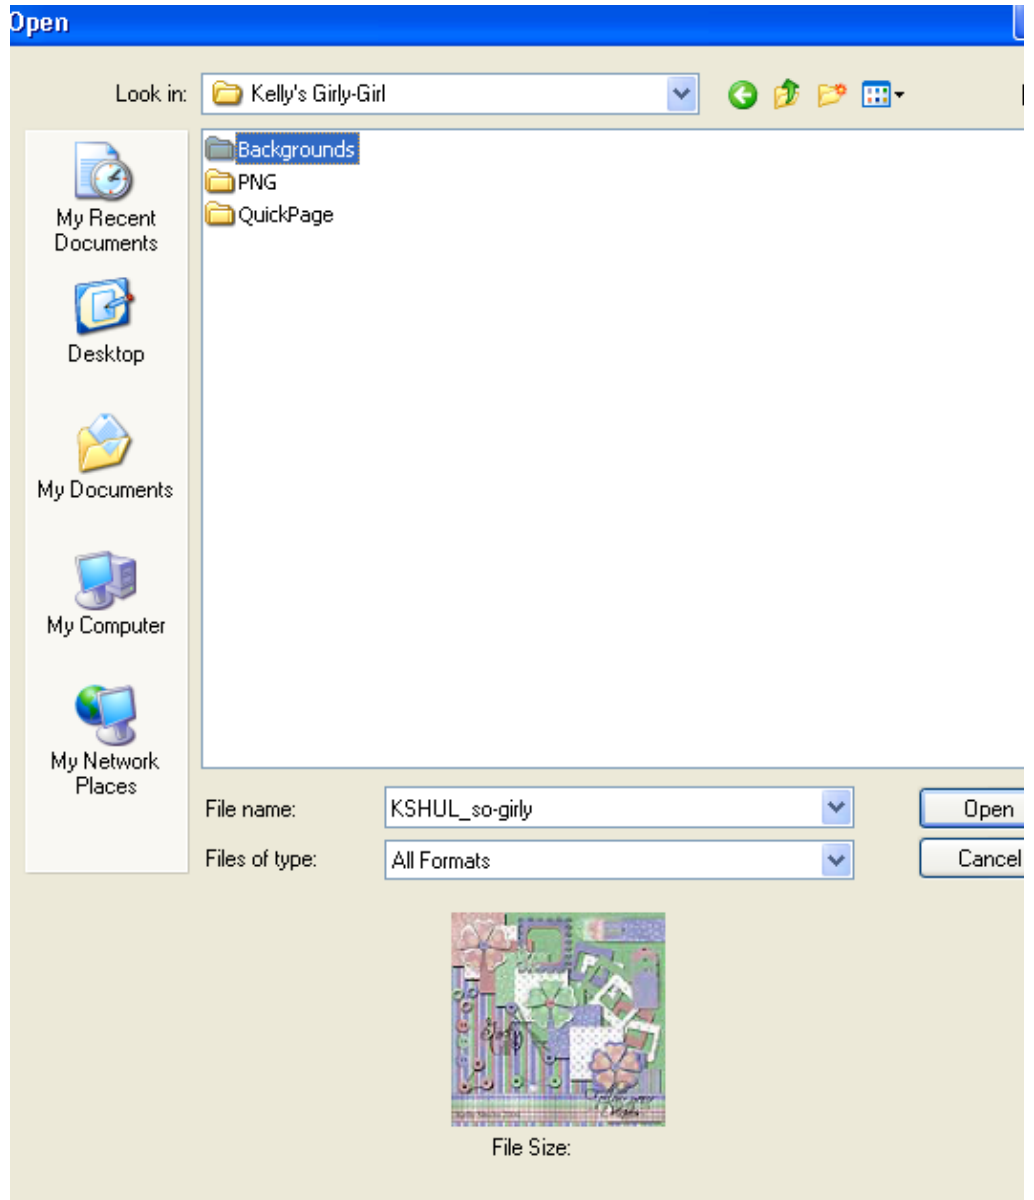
Open

Look in: Kelly's Girly-Girl

My Recent Documents

Desktop

My Documents

My Computer

My Network Places

Backgrounds
PNG
QuickPage

File name: KSHUL_so-girly

Files of type: All Formats

Open

Cancel

File Size: